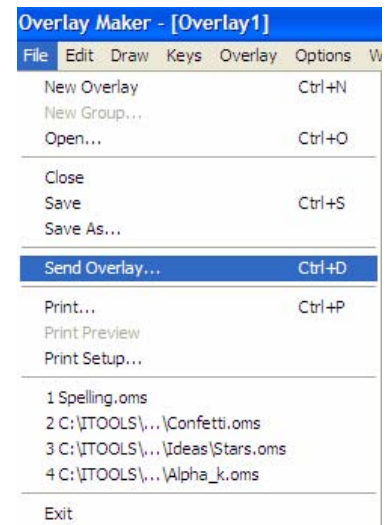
Overlay Maker - [Overlay1]

File Edit Draw Keys Overlay Options W

New Overlay Ctrl+N
New Group...
Open... Ctrl+O

Close
Save Ctrl+S
Save As...

Send Overlay... Ctrl+D

Print... Ctrl+P
Print Preview
Print Setup...

1 Spelling.oms
2 C:\ITOOLS\...\Confetti.oms
3 C:\ITOOLS\...\Ideas\Stars.oms
4 C:\ITOOLS\...\Alpha_k.oms

Exit